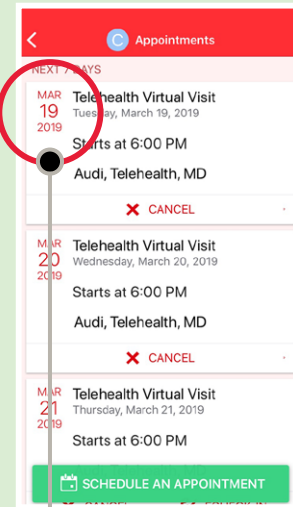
<
C Appointments

NEXT 7 DAYS

MAR
19
2019
Telehealth Virtual Visit
Tuesday, March 19, 2019

Starts at 6:00 PM

Audi, Telehealth, MD

✕ CANCEL

MAR
20
2019
Telehealth Virtual Visit
Wednesday, March 20, 2019

Starts at 6:00 PM

Audi, Telehealth, MD

✕ CANCEL

MAR
21
2019
Telehealth Virtual Visit
Thursday, March 21, 2019

Starts at 6:00 PM

SCHEDULE AN APPOINTMENT